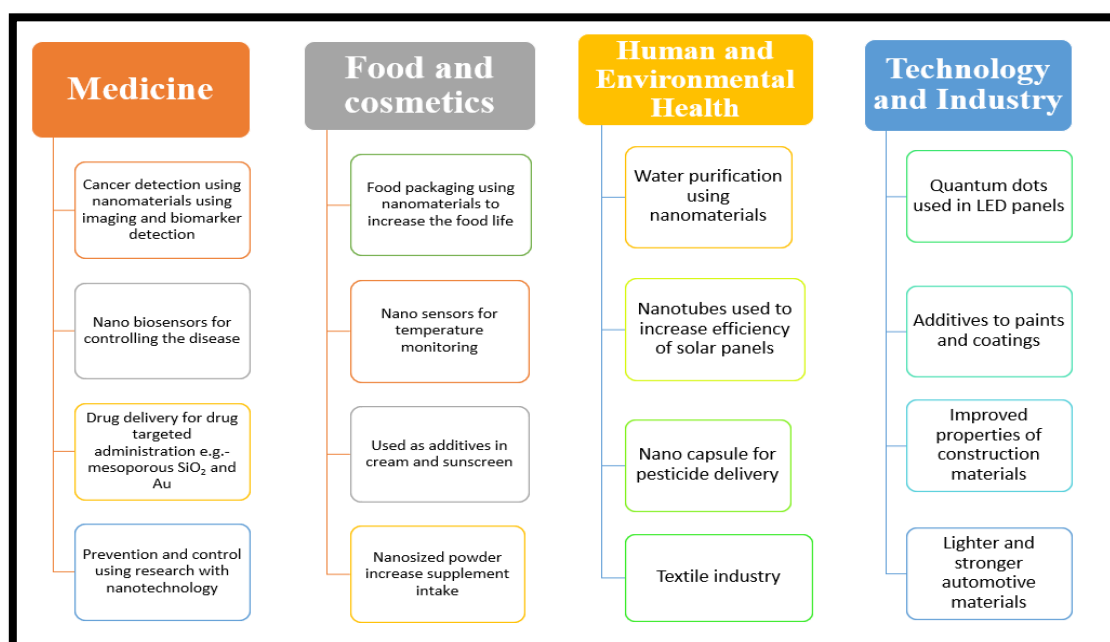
Medicine

Cancer detection using nanomaterials using imaging and biomarker detection

Nano biosensors for controlling the disease

Drug delivery for drug targeted administration e.g.- mesoporous $SiO_2$ and Au

Prevention and control using research with nanotechnology

Food and cosmetics

Food packaging using nanomaterials to increase the food life

Nano sensors for temperature monitoring

Used as additives in cream and sunscreen

Nanosized powder increase supplement intake

Human and Environmental Health

Water purification using nanomaterials

Nanotubes used to increase efficiency of solar panels

Nano capsule for pesticide delivery

Textile industry

Technology and Industry

Quantum dots used in LED panels

Additives to paints and coatings

Improved properties of construction materials

Lighter and stronger automotive materials